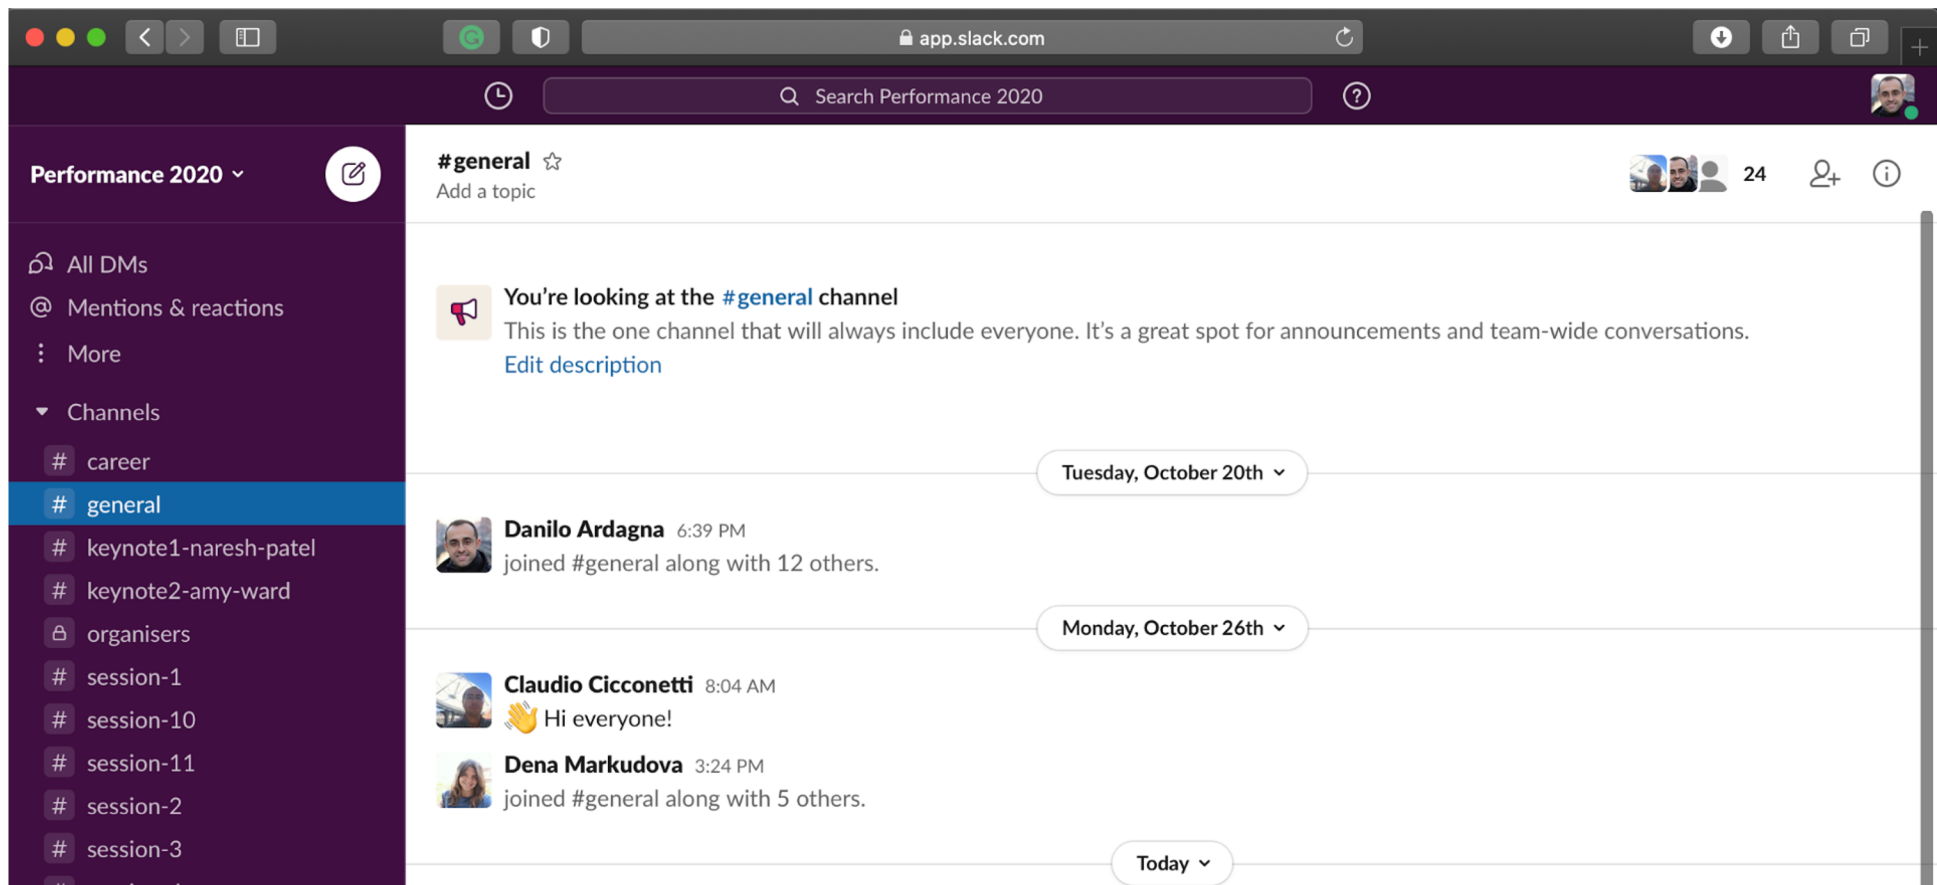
app.slack.com

Search Performance 2020

Performance 2020

All DMs
Mentions & reactions
More

Channels
# career
# general
# keynote1-naresh-patel
# keynote2-amy-ward
organisers
# session-1
# session-10
# session-11
# session-2
# session-3

#general
Add a topic

24

You're looking at the #general channel
This is the one channel that will always include everyone. It's a great spot for announcements and team-wide conversations.
Edit description

Tuesday, October 20th

Danilo Ardagna 6:39 PM
joined #general along with 12 others.

Monday, October 26th

Claudio Cicconetti 8:04 AM
👋 Hi everyone!

Dena Markudova 3:24 PM
joined #general along with 5 others.

Today